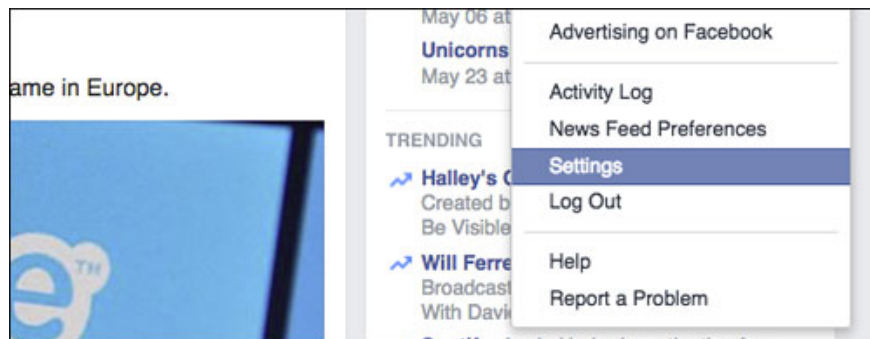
ame in Europe.

e TM

May 06 at

Unicorns

May 23 at

TRENDING

Halley's C

Created b

Be Visible

Will Ferre

Broadcast

With Davi

Advertising on Facebook

Activity Log

News Feed Preferences

Settings

Log Out

Help

Report a Problem